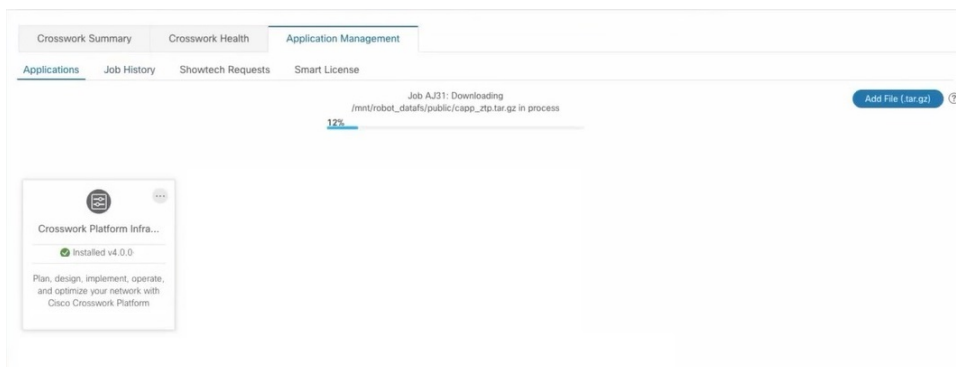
Crosswork Summary
Crosswork Health
Application Management

Applications
Job History
Showtech Requests
Smart License

Job AJ31: Downloading /mnt/robot_datafs/public/capp_ztp.tar.gz in process

12%

Add File (.tar.gz)

...

Crosswork Platform Infra...

Installed v4.0.0

Plan, design, implement, operate, and optimize your network with Cisco Crosswork Platform